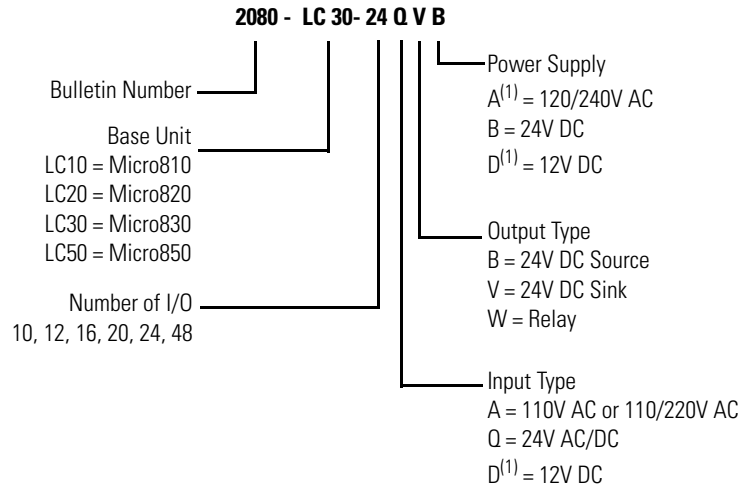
**2080 - LC 30- 24 Q V B**

Bulletin Number

Base Unit
LC10 = Micro810
LC20 = Micro820
LC30 = Micro830
LC50 = Micro850

Number of I/O
10, 12, 16, 20, 24, 48

Power Supply
$A^{(1)}$ = 120/240V AC
B = 24V DC
$D^{(1)}$ = 12V DC

Output Type
B = 24V DC Source
V = 24V DC Sink
W = Relay

Input Type
A = 110V AC or 110/220V AC
Q = 24V AC/DC
$D^{(1)}$ = 12V DC